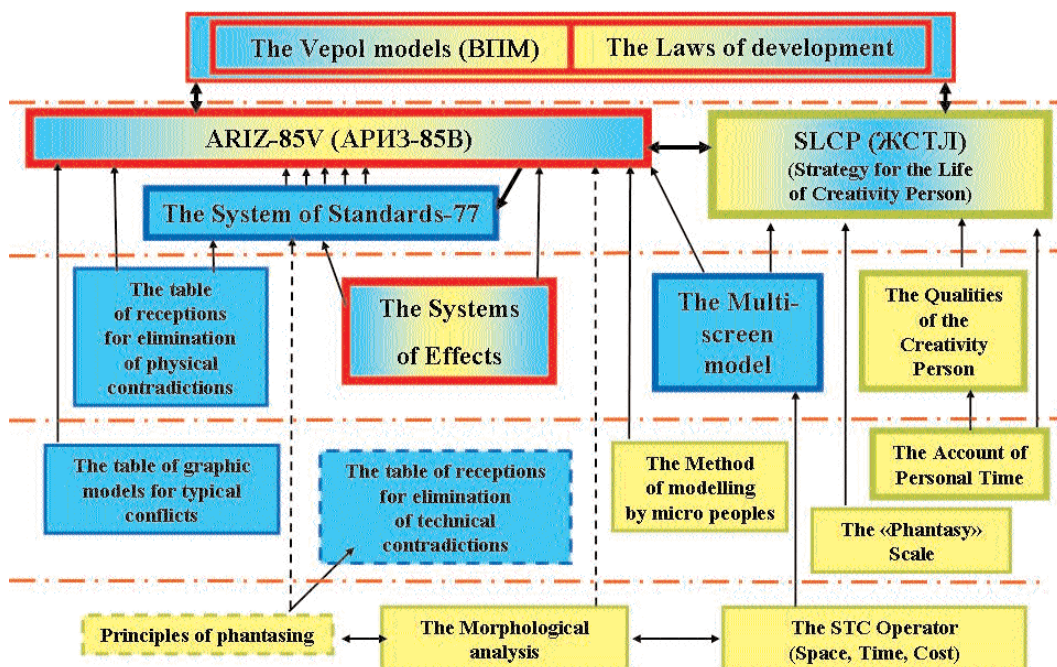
The Vepol models (ВПМ)

The Laws of development

ARIZ-85V (АРИЗ-85В)

SLCP (ЖСТЛ) (Strategy for the Life of Creativity Person)

The System of Standards-77

The table of receptions for elimination of physical contradictions

The Systems of Effects

The Multi-screen model

The Qualities of the Creativity Person

The Account of Personal Time

The table of graphic models for typical conflicts

The table of receptions for elimination of technical contradictions

The Method of modelling by micro peoples

The «Phantasy» Scale

Principles of phantasing

The Morphological analysis

The STC Operator (Space, Time, Cost)